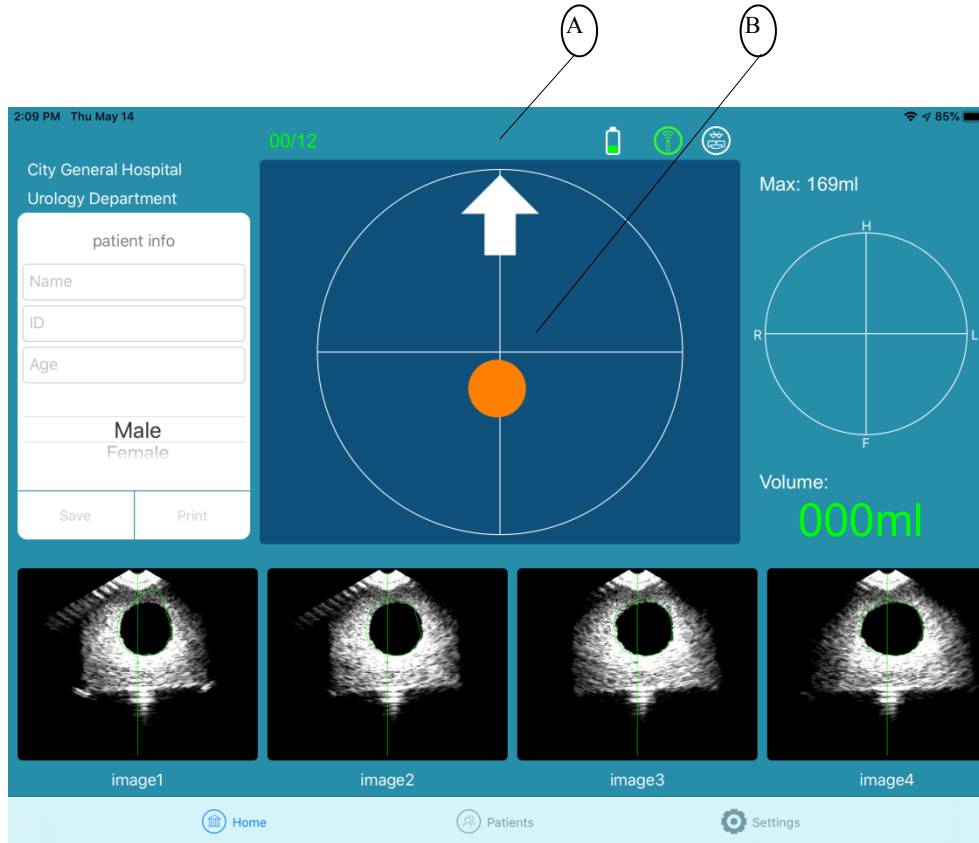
A
B

2:09 PM Thu May 14
85%

00/12

City General Hospital
Urology Department

patient info
Name
ID
Age
Male
Female
Save
Print

Max: 169ml
H
R
L
F

Volume:
000ml

image1
image2
image3
image4

Home
Patients
Settings